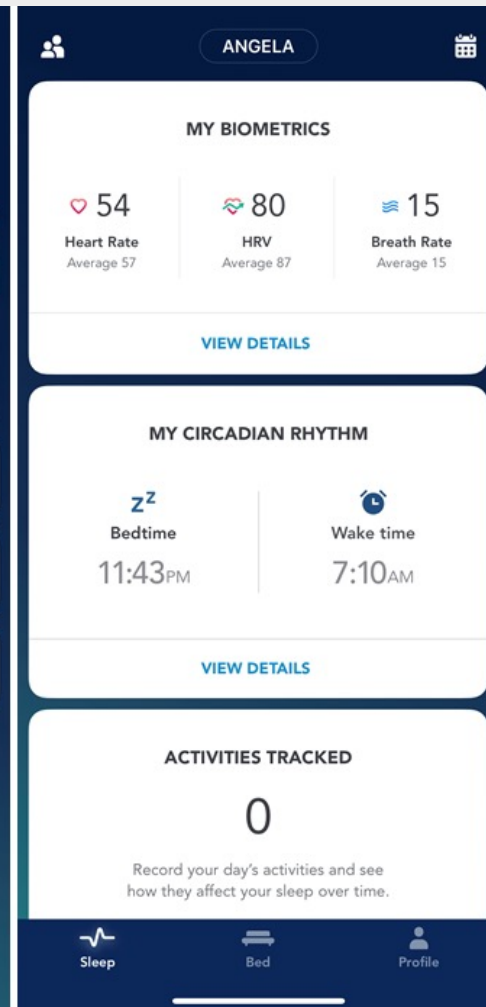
ANGELA

MY BIOMETRICS

54
Heart Rate
Average 57

80
HRV
Average 87

15
Breath Rate
Average 15

VIEW DETAILS

MY CIRCADIAN RHYTHM

zz
Bedtime
11:43PM

Wake time
7:10AM

VIEW DETAILS

ACTIVITIES TRACKED

0

Record your day's activities and see how they affect your sleep over time.

Sleep
Bed
Profile